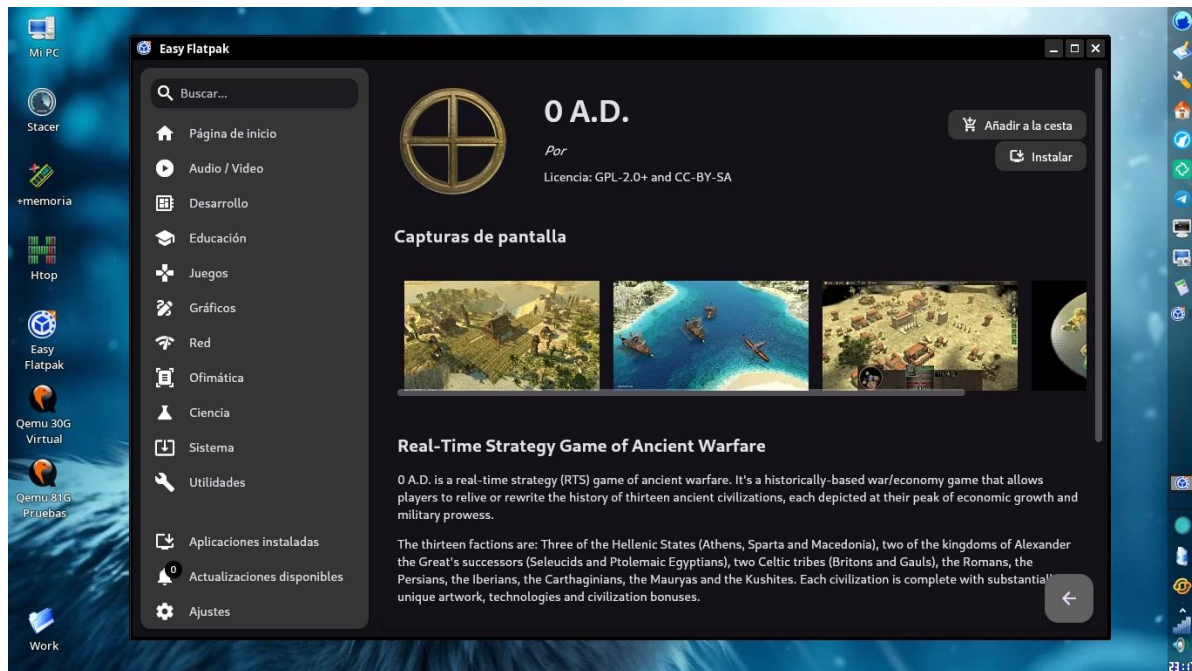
Mi PC

Stacer

+memoria

Htop

Easy Flatpak

Qemu 30G Virtual

Qemu 81G Pruebas

Work

Easy Flatpak

Buscar...

Página de inicio

Audio / Video

Desarrollo

Educación

Juegos

Gráficos

Red

Ofimática

Ciencia

Sistema

Utilidades

Aplicaciones instaladas

0

Actualizaciones disponibles

Ajustes

0 A.D.

Por

Licencia: GPL-2.0+ and CC-BY-SA

Añadir a la cesta

Instalar

Capturas de pantalla

Real-Time Strategy Game of Ancient Warfare

0 A.D. is a real-time strategy (RTS) game of ancient warfare. It's a historically-based war/economy game that allows players to relive or rewrite the history of thirteen ancient civilizations, each depicted at their peak of economic growth and military prowess.

The thirteen factions are: Three of the Hellenic States (Athens, Sparta and Macedonia), two of the kingdoms of Alexander the Great's successors (Seleucids and Ptolemaic Egyptians), two Celtic tribes (Britons and Gauls), the Romans, the Persians, the Iberians, the Carthaginians, the Mauryas and the Kushites. Each civilization is complete with substantiall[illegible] unique artwork, technologies and civilization bonuses.